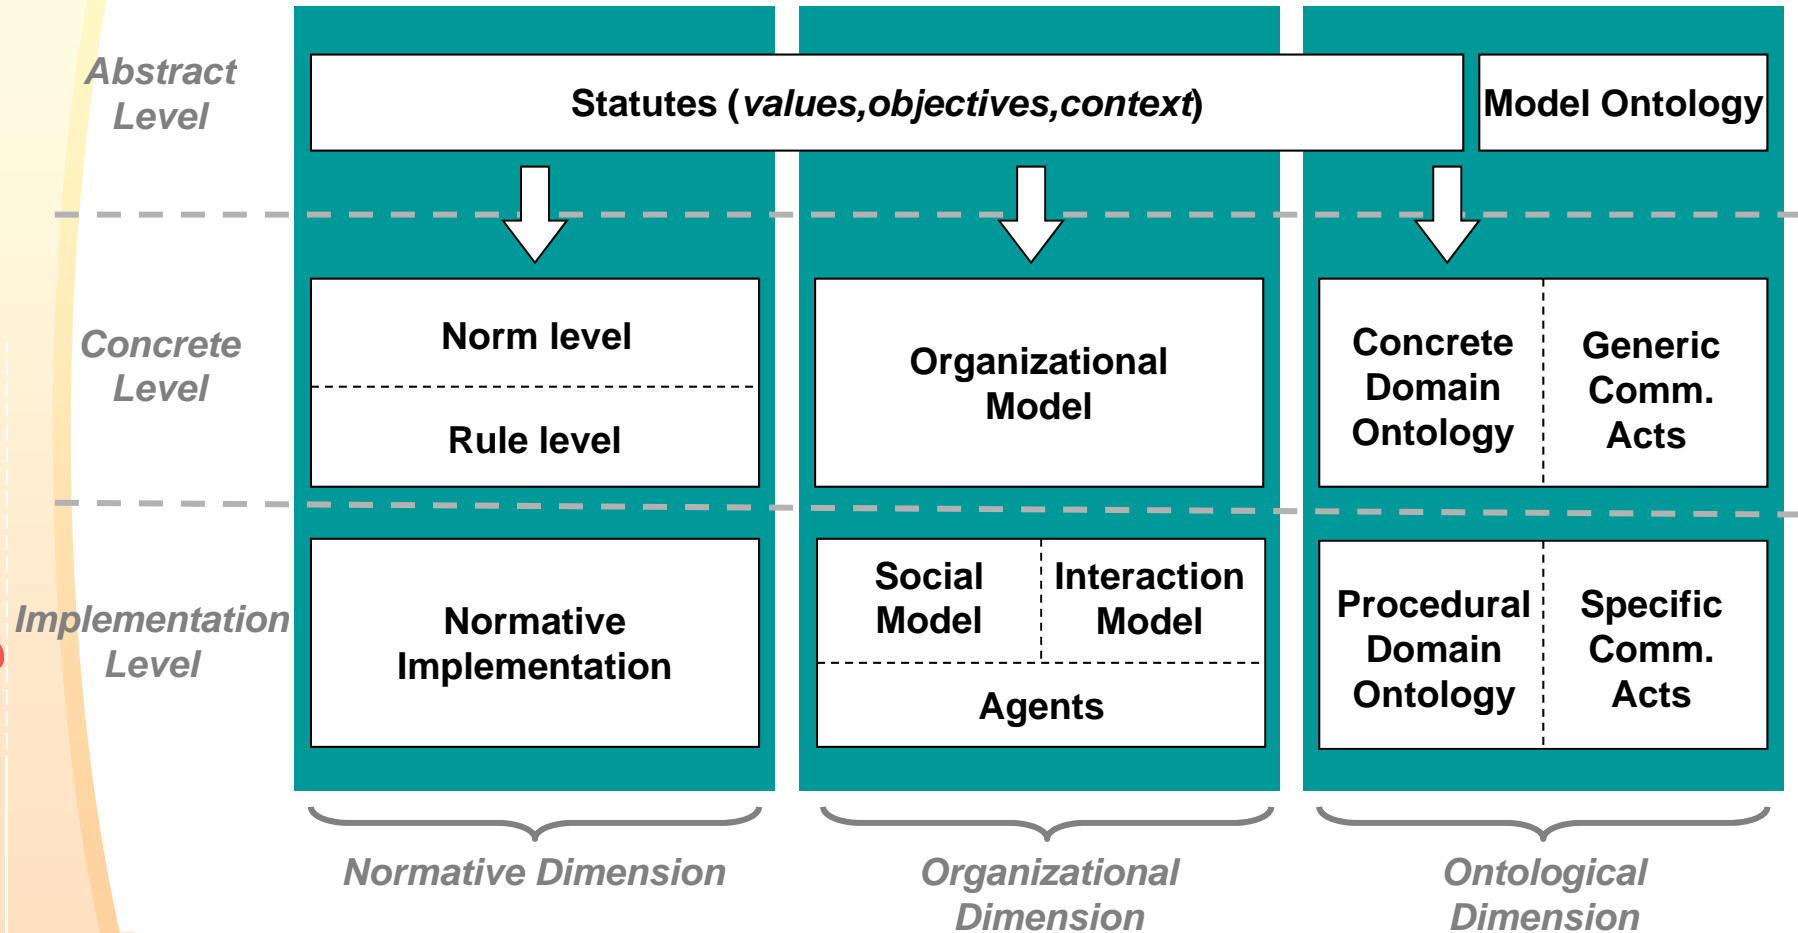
Abstract Level

Statutes (*values,objectives,context*)

Model Ontology

Concrete Level

Norm level

Rule level

Organizational Model

Concrete Domain Ontology

Generic Comm. Acts

Implementation Level

Normative Implementation

Social Model

Interaction Model

Agents

Procedural Domain Ontology

Specific Comm. Acts

Normative Dimension

Organizational Dimension

Ontological Dimension